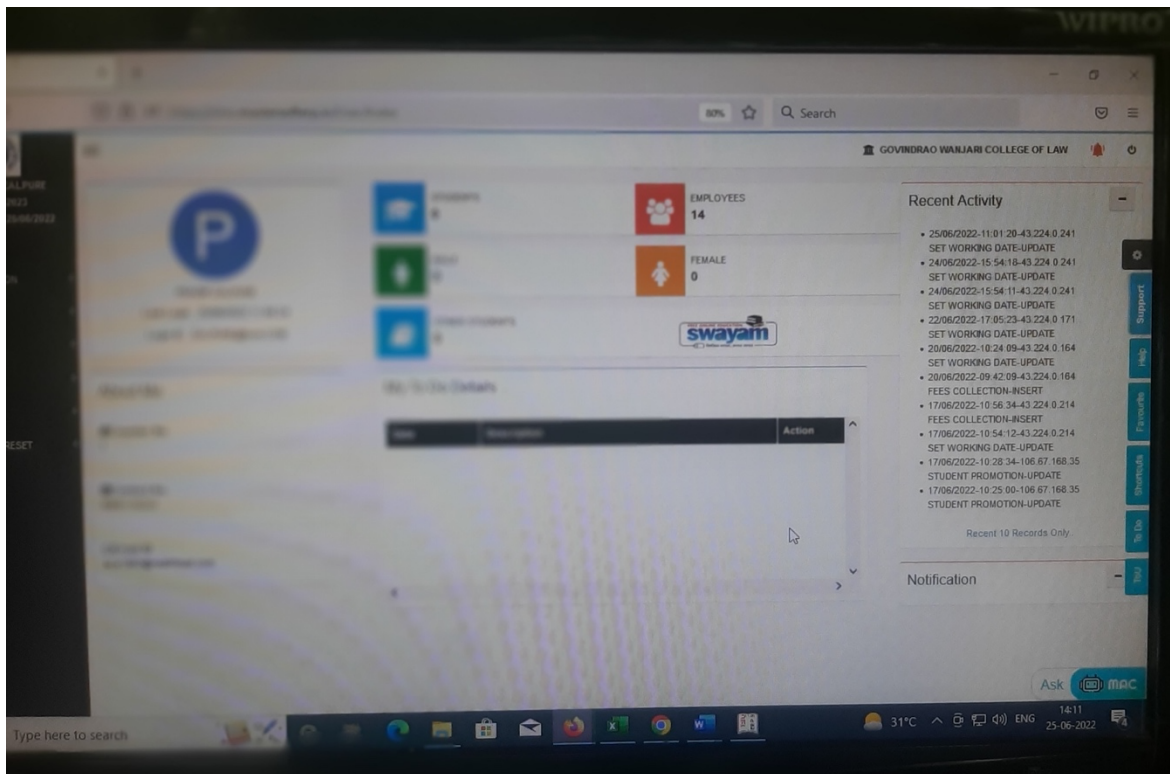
WIPRO

80% Search

GOVINDRAO WANJARI COLLEGE OF LAW

P

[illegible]

EMPLOYEES
14

FEMALE
0

swayam

Action

Recent Activity

• 25/06/2022-11:01:20-43.224.0.241 SET WORKING DATE-UPDATE
• 24/06/2022-15:54:18-43.224.0.241 SET WORKING DATE-UPDATE
• 24/06/2022-15:54:11-43.224.0.241 SET WORKING DATE-UPDATE
• 22/06/2022-17:05:23-43.224.0.171 SET WORKING DATE-UPDATE
• 20/06/2022-10:24:09-43.224.0.164 SET WORKING DATE-UPDATE
• 20/06/2022-09:42:09-43.224.0.164 FEES COLLECTION-INSERT
• 17/06/2022-10:56:34-43.224.0.214 FEES COLLECTION-INSERT
• 17/06/2022-10:54:12-43.224.0.214 SET WORKING DATE-UPDATE
• 17/06/2022-10:28:34-106.67.168.35 STUDENT PROMOTION-UPDATE
• 17/06/2022-10:25:00-106.67.168.35 STUDENT PROMOTION-UPDATE

Recent 10 Records Only

Notification

Support
Help
Favourite
Shortcuts
To Do

Ask MAC

Type here to search

31°C ENG 14:11 25-06-2022